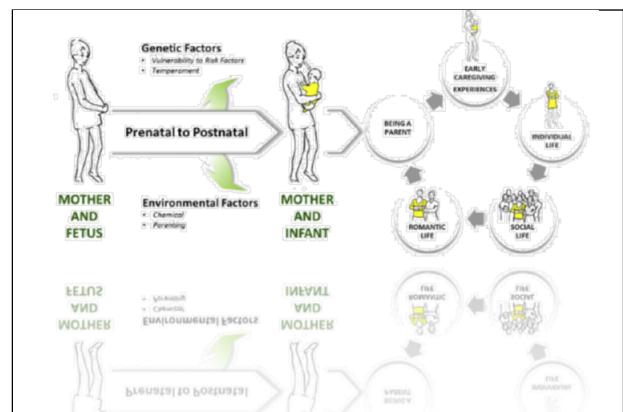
Genetic Factors
• Vulnerability to Risk Factors
• Temperament

Prenatal to Postnatal

MOTHER AND FETUS

Environmental Factors
• Chemical
• Parenting

MOTHER AND INFANT

BEING A PARENT

EARLY CAREGIVING EXPERIENCES

INDIVIDUAL LIFE

SOCIAL LIFE

ROMANTIC LIFE